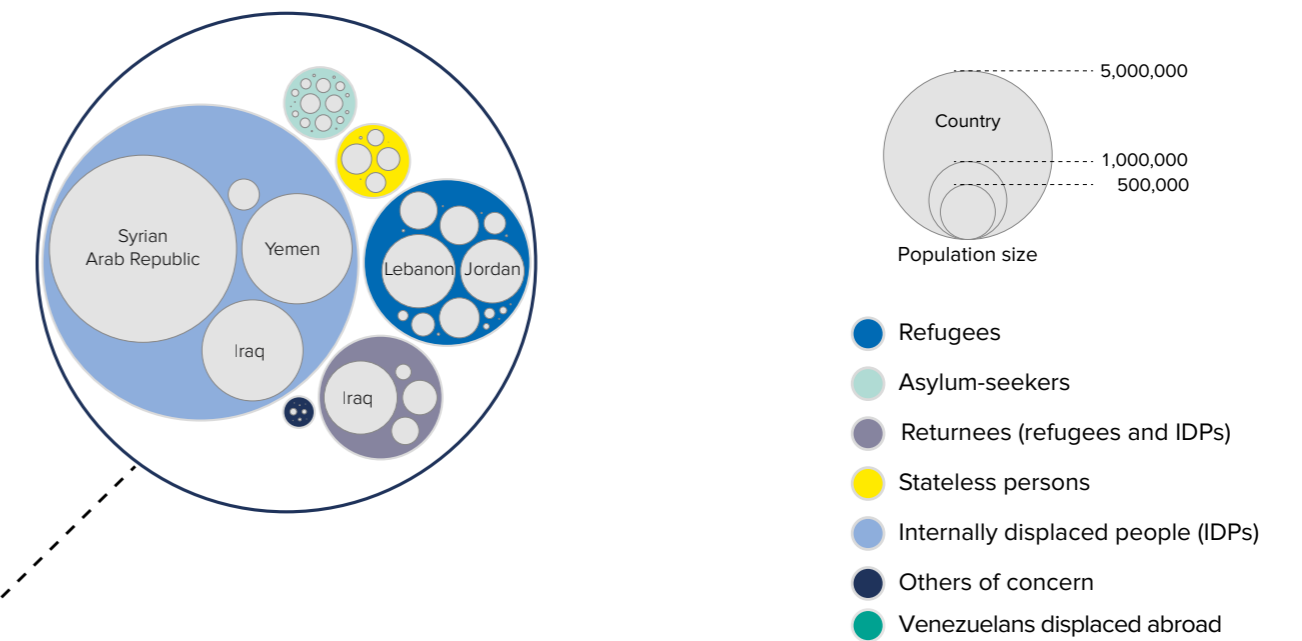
Syrian Arab Republic

Yemen

Iraq

Lebanon

Jordan

Iraq

5,000,000

Country

1,000,000

500,000

Population size

Refugees

Asylum-seekers

Returnees (refugees and IDPs)

Stateless persons

Internally displaced people (IDPs)

Others of concern

Venezuelans displaced abroad